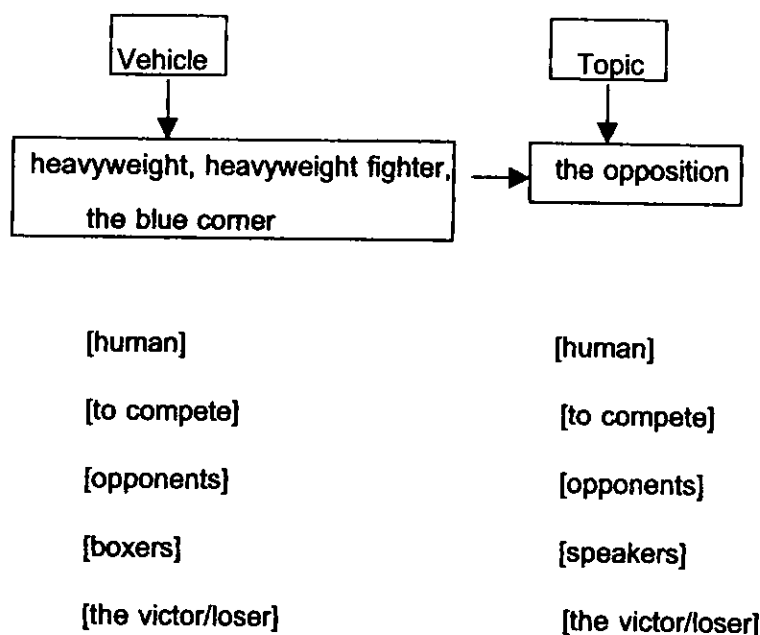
Vehicle

heavyweight, heavyweight fighter, the blue corner

Topic

the opposition

[human]

[to compete]

[opponents]

[boxers]

[the victor/loser]

[human]

[to compete]

[opponents]

[speakers]

[the victor/loser]